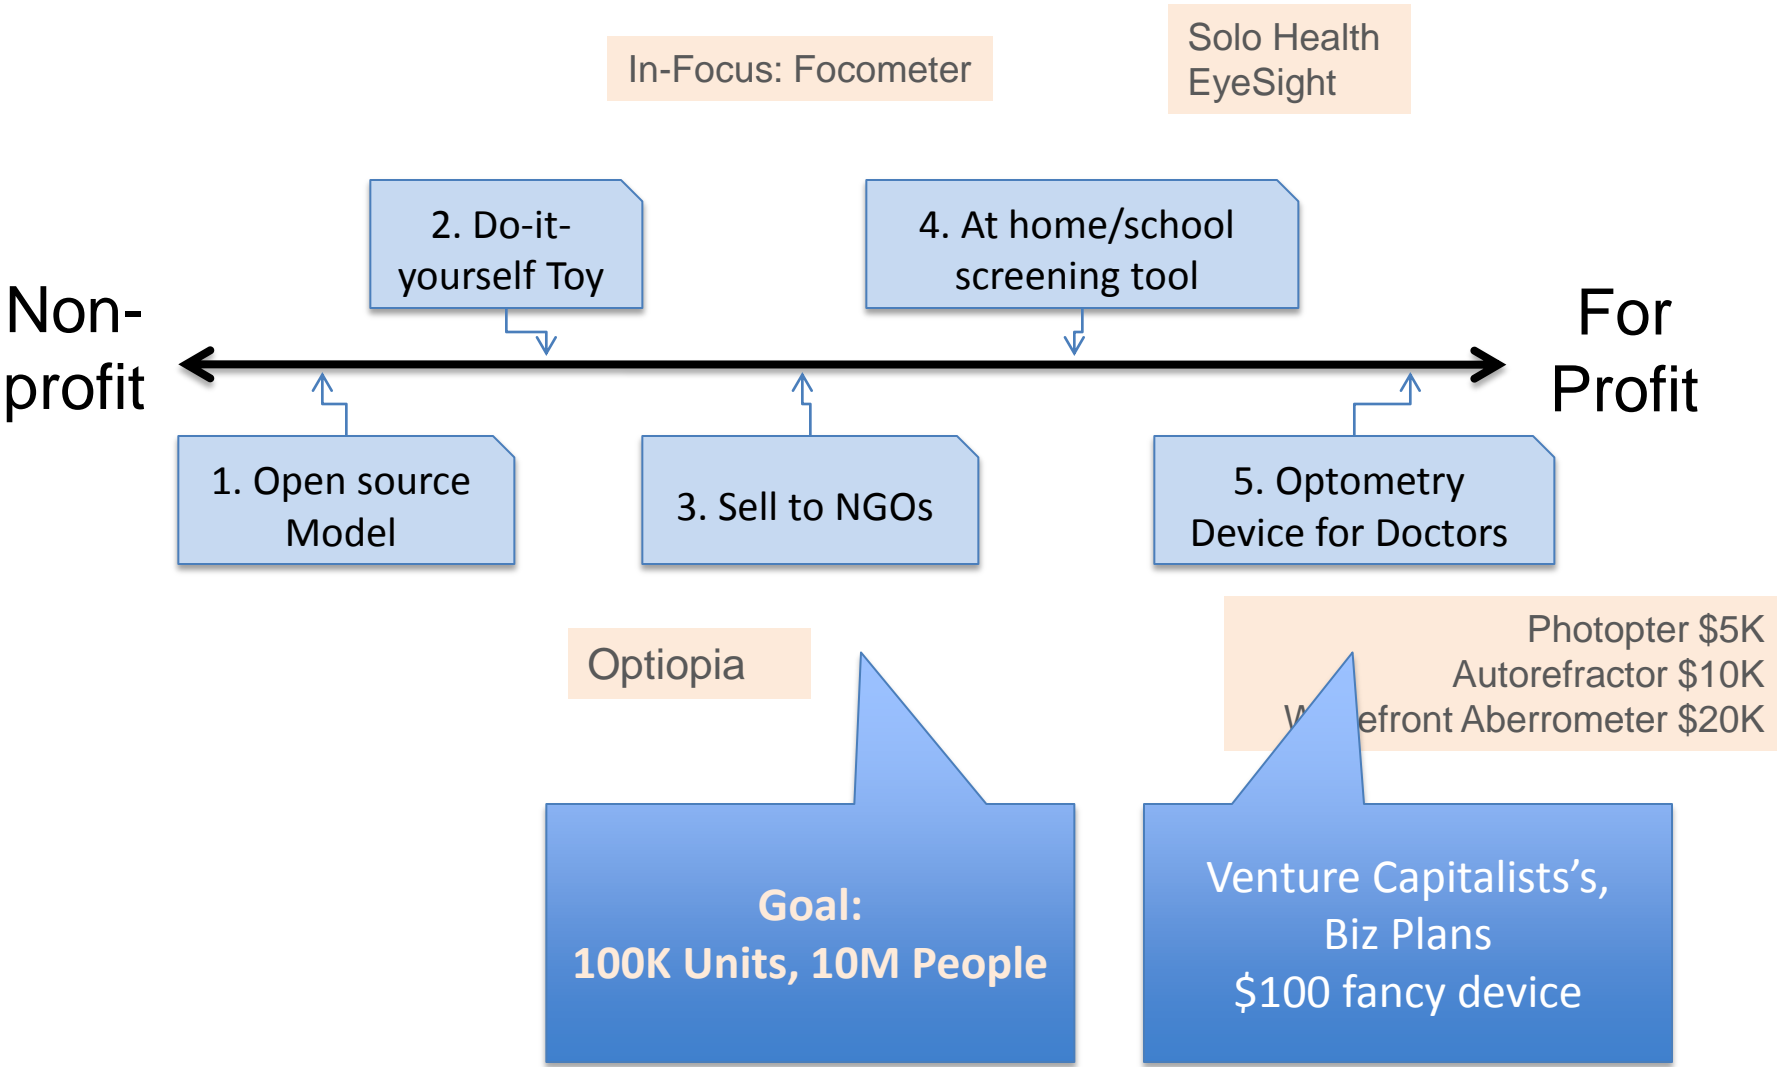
In-Focus: Focometer

Solo Health EyeSight

2. Do-it-yourself Toy

4. At home/school screening tool

Non-profit

For Profit

1. Open source Model

3. Sell to NGOs

5. Optometry Device for Doctors

Optiopia

Photopter $5K
Autorefractor $10K
W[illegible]efront Aberrometer $20K

Goal:
100K Units, 10M People

Venture Capitalists's,
Biz Plans
$100 fancy device